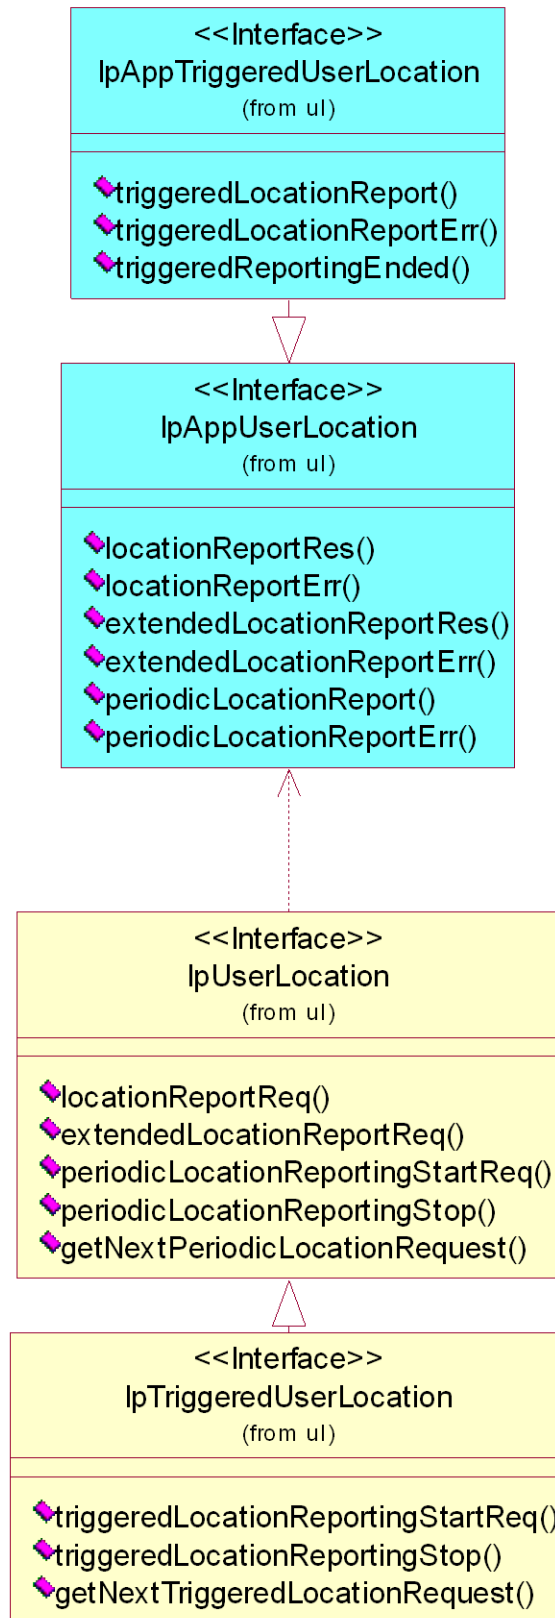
<<Interface>>
IpAppTriggeredUserLocation
(from ul)

triggeredLocationReport()
triggeredLocationReportErr()
triggeredReportingEnded()

<<Interface>>
IpAppUserLocation
(from ul)

locationReportRes()
locationReportErr()
extendedLocationReportRes()
extendedLocationReportErr()
periodicLocationReport()
periodicLocationReportErr()

<<Interface>>
IpUserLocation
(from ul)

locationReportReq()
extendedLocationReportReq()
periodicLocationReportingStartReq()
periodicLocationReportingStop()
getNextPeriodicLocationRequest()

<<Interface>>
IpTriggeredUserLocation
(from ul)

triggeredLocationReportingStartReq()
triggeredLocationReportingStop()
getNextTriggeredLocationRequest()